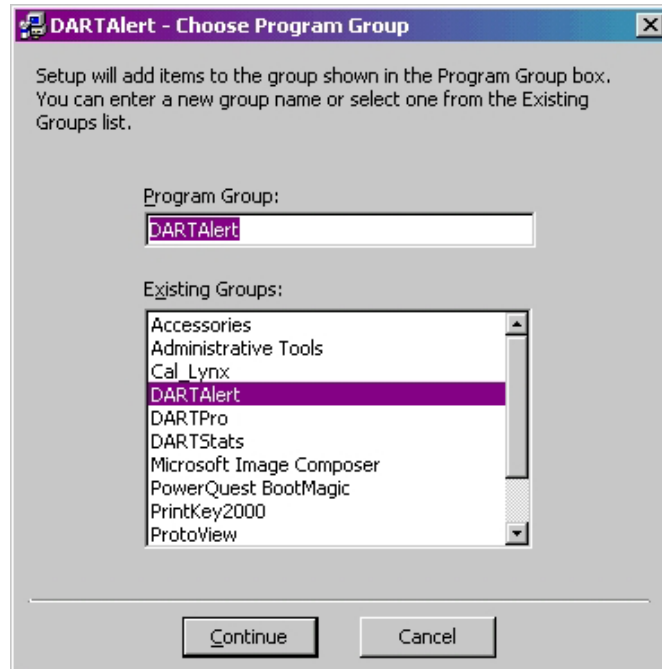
DARTAlert - Choose Program Group

Setup will add items to the group shown in the Program Group box. You can enter a new group name or select one from the Existing Groups list.

Program Group:

DARTAlert

Existing Groups:

Accessories
Administrative Tools
Cal_Lynx
DARTAlert
DARTPro
DARTStats
Microsoft Image Composer
PowerQuest BootMagic
PrintKey2000
ProtoView

Continue

Cancel